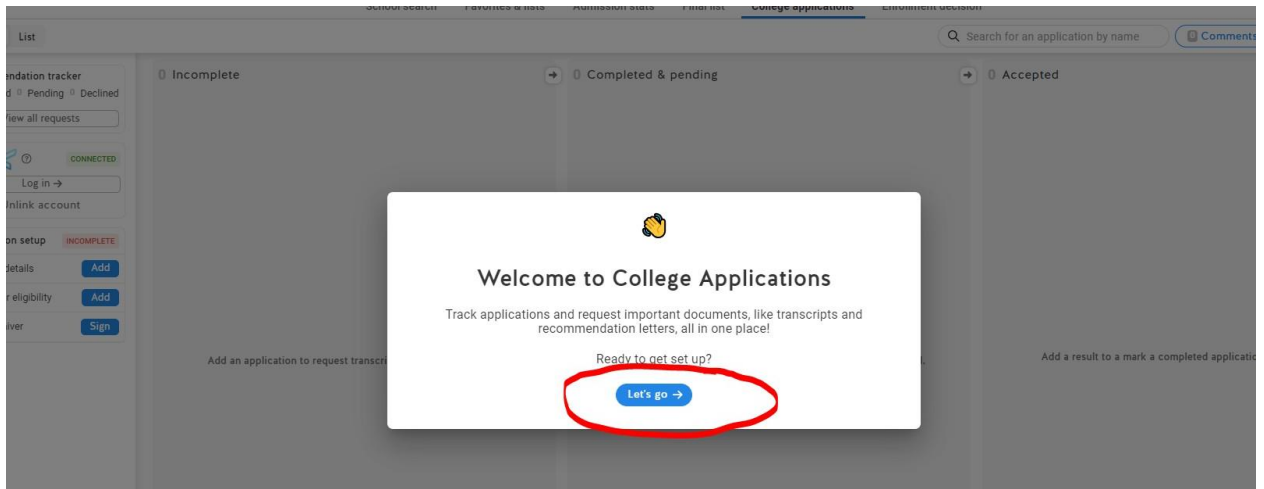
School search Favorites & lists Admission stats Final list College applications Enrollment decision

List

Search for an application by name

Comments

endation tracker
d 0 Pending 0 Declined

View all requests

CONNECTED

Log in →

Unlink account

on setup INCOMPLETE

details Add

r eligibility Add

iver Sign

0 Incomplete

0 Completed & pending

0 Accepted

Add an application to request transcri

Add a result to a mark a completed applicati

Welcome to College Applications

Track applications and request important documents, like transcripts and recommendation letters, all in one place!

Ready to get set up?

Let's go →